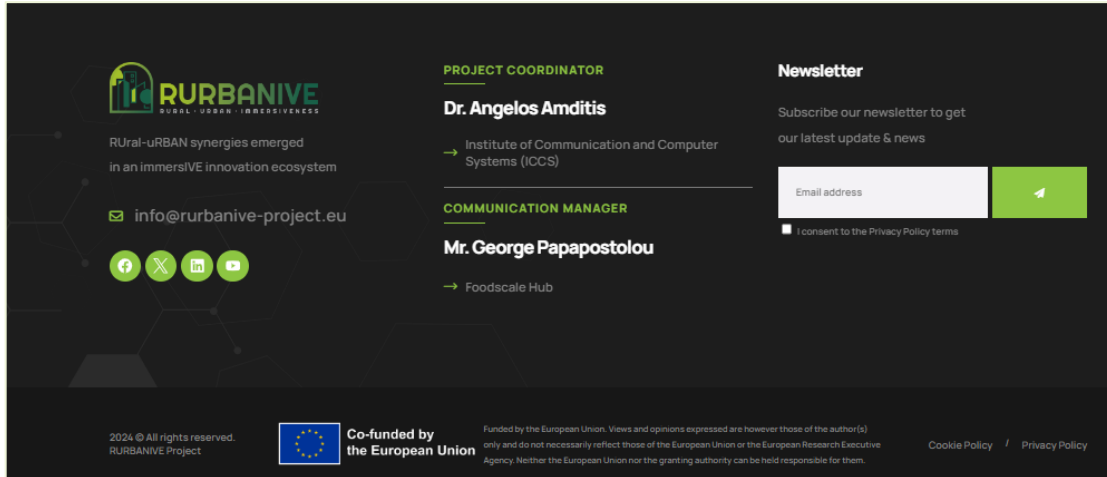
RURBANIVE
RURAL · URBAN · IMMERSIVENESS

RUral-uRBAN synergies emerged in an immersIVE innovation ecosystem

info@rurbanive-project.eu

PROJECT COORDINATOR

Dr. Angelos Amditis

→ Institute of Communication and Computer Systems (ICCS)

COMMUNICATION MANAGER

Mr. George Papapostolou

→ Foodscale Hub

Newsletter

Subscribe our newsletter to get our latest update & news

Email address

I consent to the Privacy Policy terms

2024 © All rights reserved. RURBANIVE Project

Co-funded by the European Union

Funded by the European Union. Views and opinions expressed are however those of the author(s) only and do not necessarily reflect those of the European Union or the European Research Executive Agency. Neither the European Union nor the granting authority can be held responsible for them.

Cookie Policy / Privacy Policy